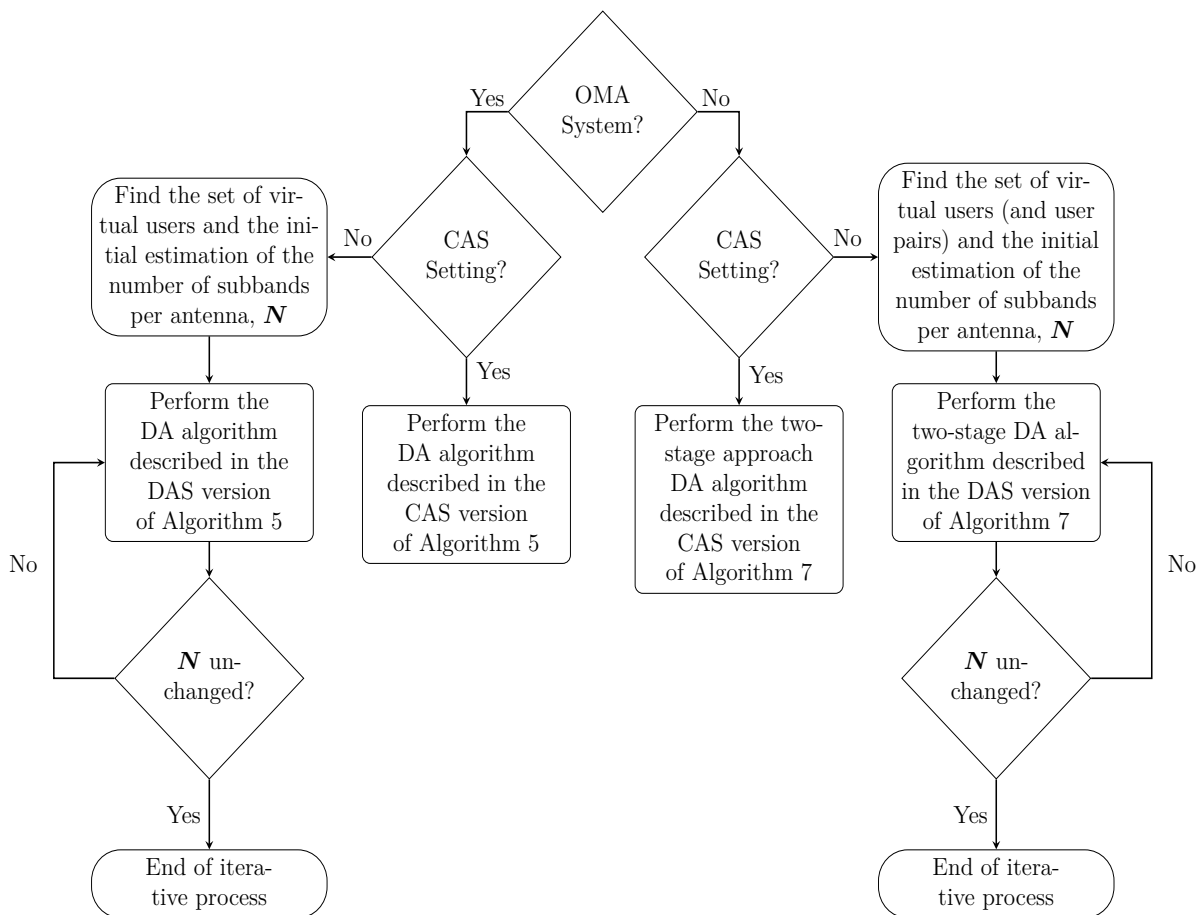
OMA System?

Yes

No

CAS Setting?

CAS Setting?

No

No

Find the set of virtual users and the initial estimation of the number of subbands per antenna, $\boldsymbol{N}$

Find the set of virtual users (and user pairs) and the initial estimation of the number of subbands per antenna, $\boldsymbol{N}$

Yes

Yes

Perform the DA algorithm described in the DAS version of Algorithm 5

Perform the DA algorithm described in the CAS version of Algorithm 5

Perform the two-stage approach DA algorithm described in the CAS version of Algorithm 7

Perform the two-stage DA algorithm described in the DAS version of Algorithm 7

No

No

$\boldsymbol{N}$ unchanged?

$\boldsymbol{N}$ unchanged?

Yes

Yes

End of iterative process

End of iterative process